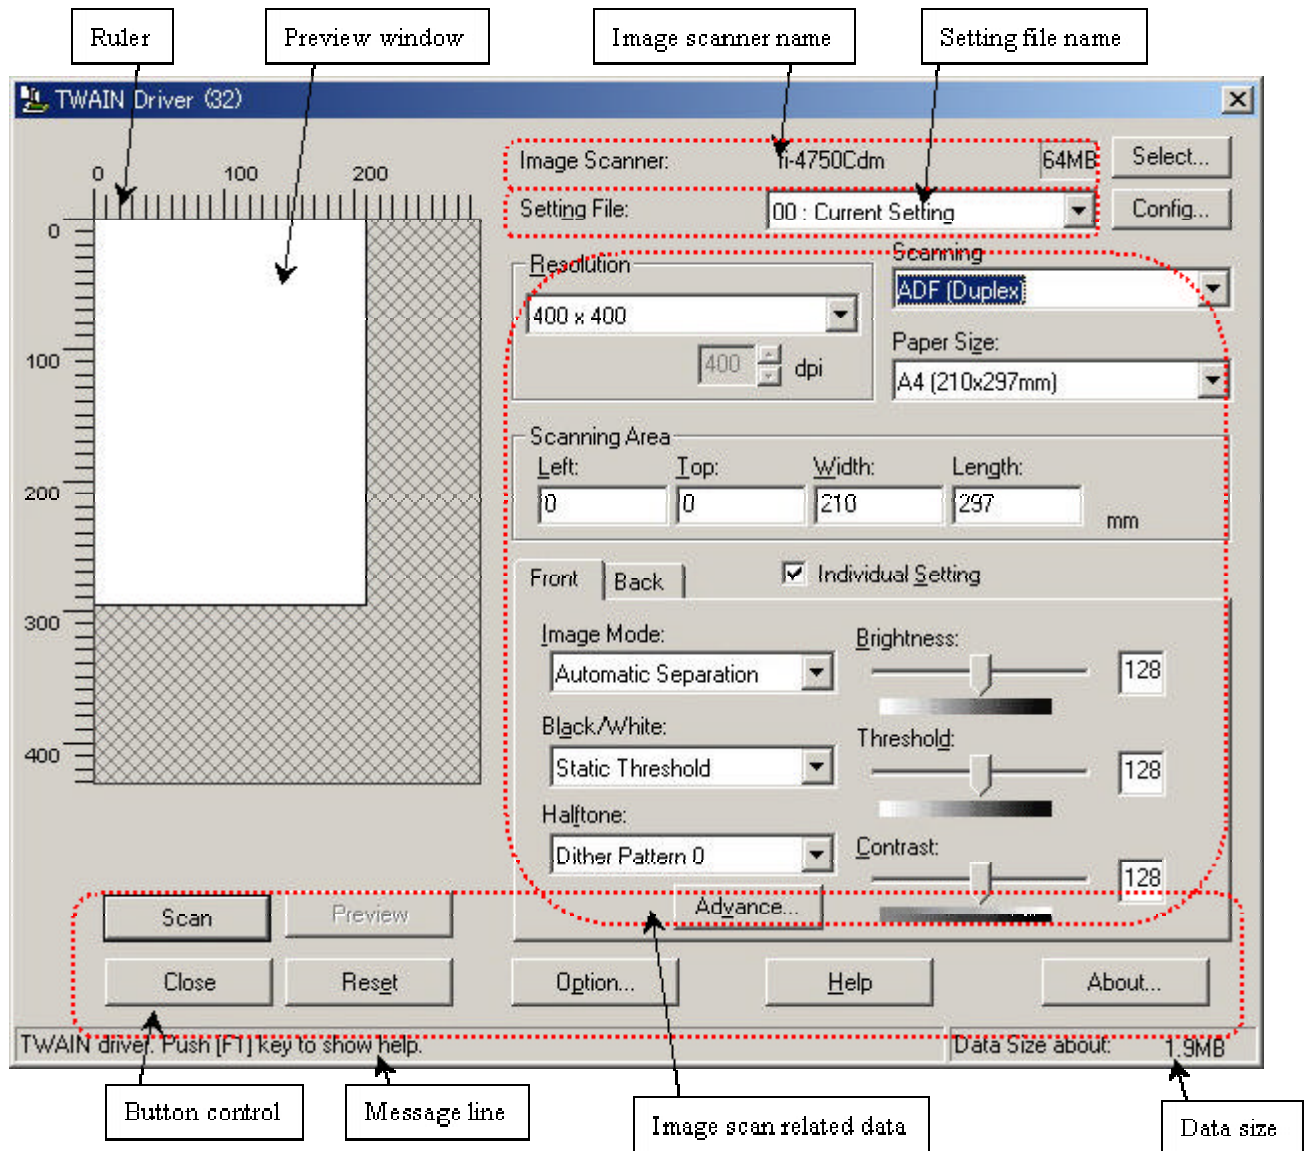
Ruler

Preview window

Image scanner name

Setting file name

TWAIN Driver (32)

0 100 200

0

100

200

300

400

Image Scanner: fi-4750Cdm 64MB Select...

Setting File: 00 : Current Setting Config...

Resolution

400 x 400

400 dpi

Scanning

ADF (Duplex)

Paper Size:

A4 (210x297mm)

Scanning Area

Left: Top: Width: Length:

0 0 210 297 mm

Front Back

Individual Setting

Image Mode:

Automatic Separation

Black/White:

Static Threshold

Halftone:

Dither Pattern 0

Brightness:

128

Threshold:

128

Contrast:

128

Advance...

Scan Preview

Close Reset Option... Help About...

TWAIN driver: Push [F1] key to show help.

Data Size about: 1.9MB

Button control

Message line

Image scan related data

Data size